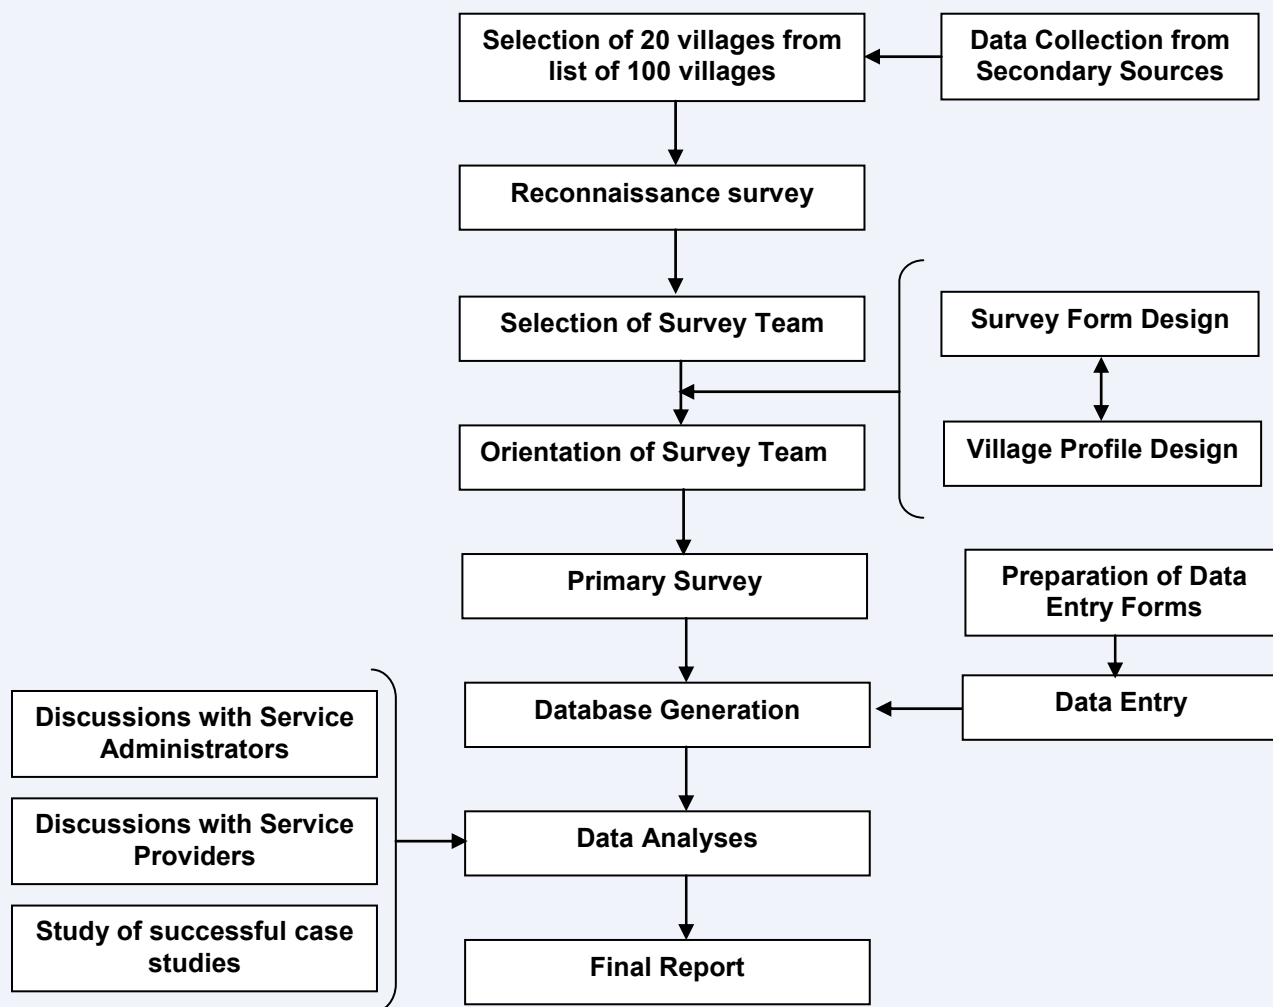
Selection of 20 villages from list of 100 villages

Data Collection from Secondary Sources

Reconnaissance survey

Selection of Survey Team

Survey Form Design

Orientation of Survey Team

Village Profile Design

Primary Survey

Preparation of Data Entry Forms

Discussions with Service Administrators

Database Generation

Data Entry

Discussions with Service Providers

Data Analyses

Study of successful case studies

Final Report